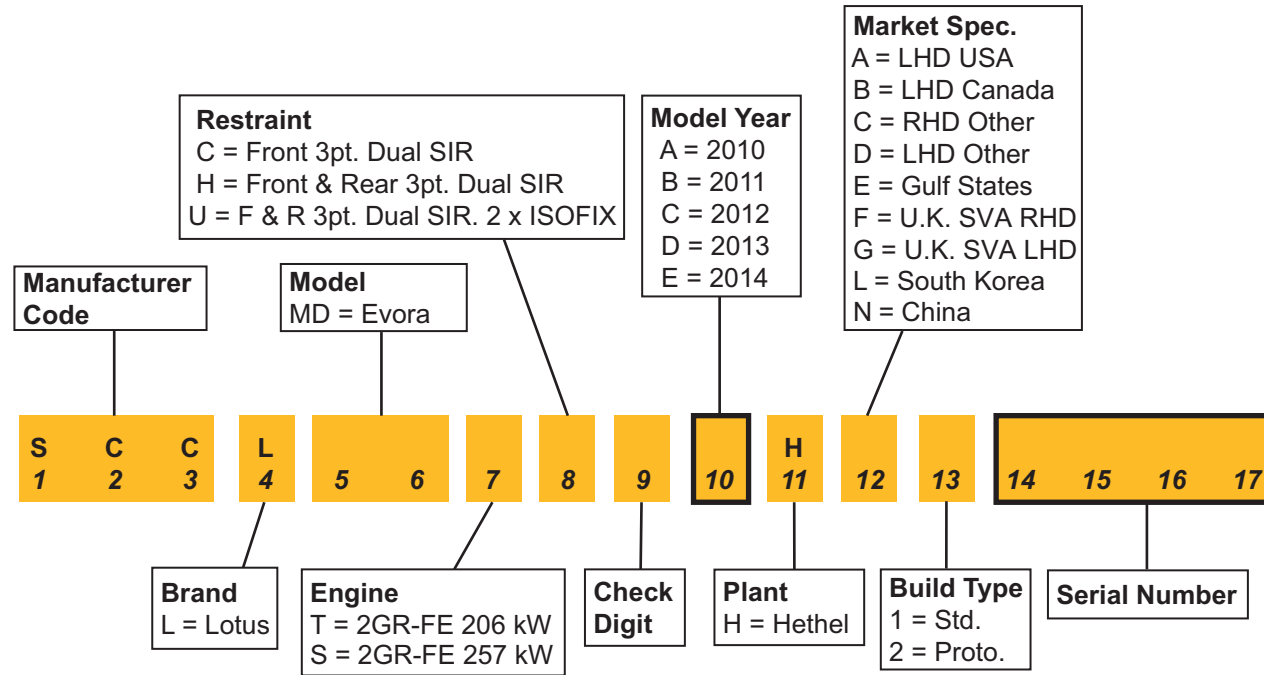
Market Spec.
A = LHD USA
B = LHD Canada
C = RHD Other
D = LHD Other
E = Gulf States
F = U.K. SVA RHD
G = U.K. SVA LHD
L = South Korea
N = China

Restraint
C = Front 3pt. Dual SIR
H = Front & Rear 3pt. Dual SIR
U = F & R 3pt. Dual SIR. 2 x ISOFIX

Model Year
A = 2010
B = 2011
C = 2012
D = 2013
E = 2014

Manufacturer Code

Model
MD = Evora

S C C L H
1 2 3 4 5 6 7 8 9 10 11 12 13 14 15 16 17

Brand
L = Lotus

Engine
T = 2GR-FE 206 kW
S = 2GR-FE 257 kW

Check Digit

Plant
H = Hethel

Build Type
1 = Std.
2 = Proto.

Serial Number